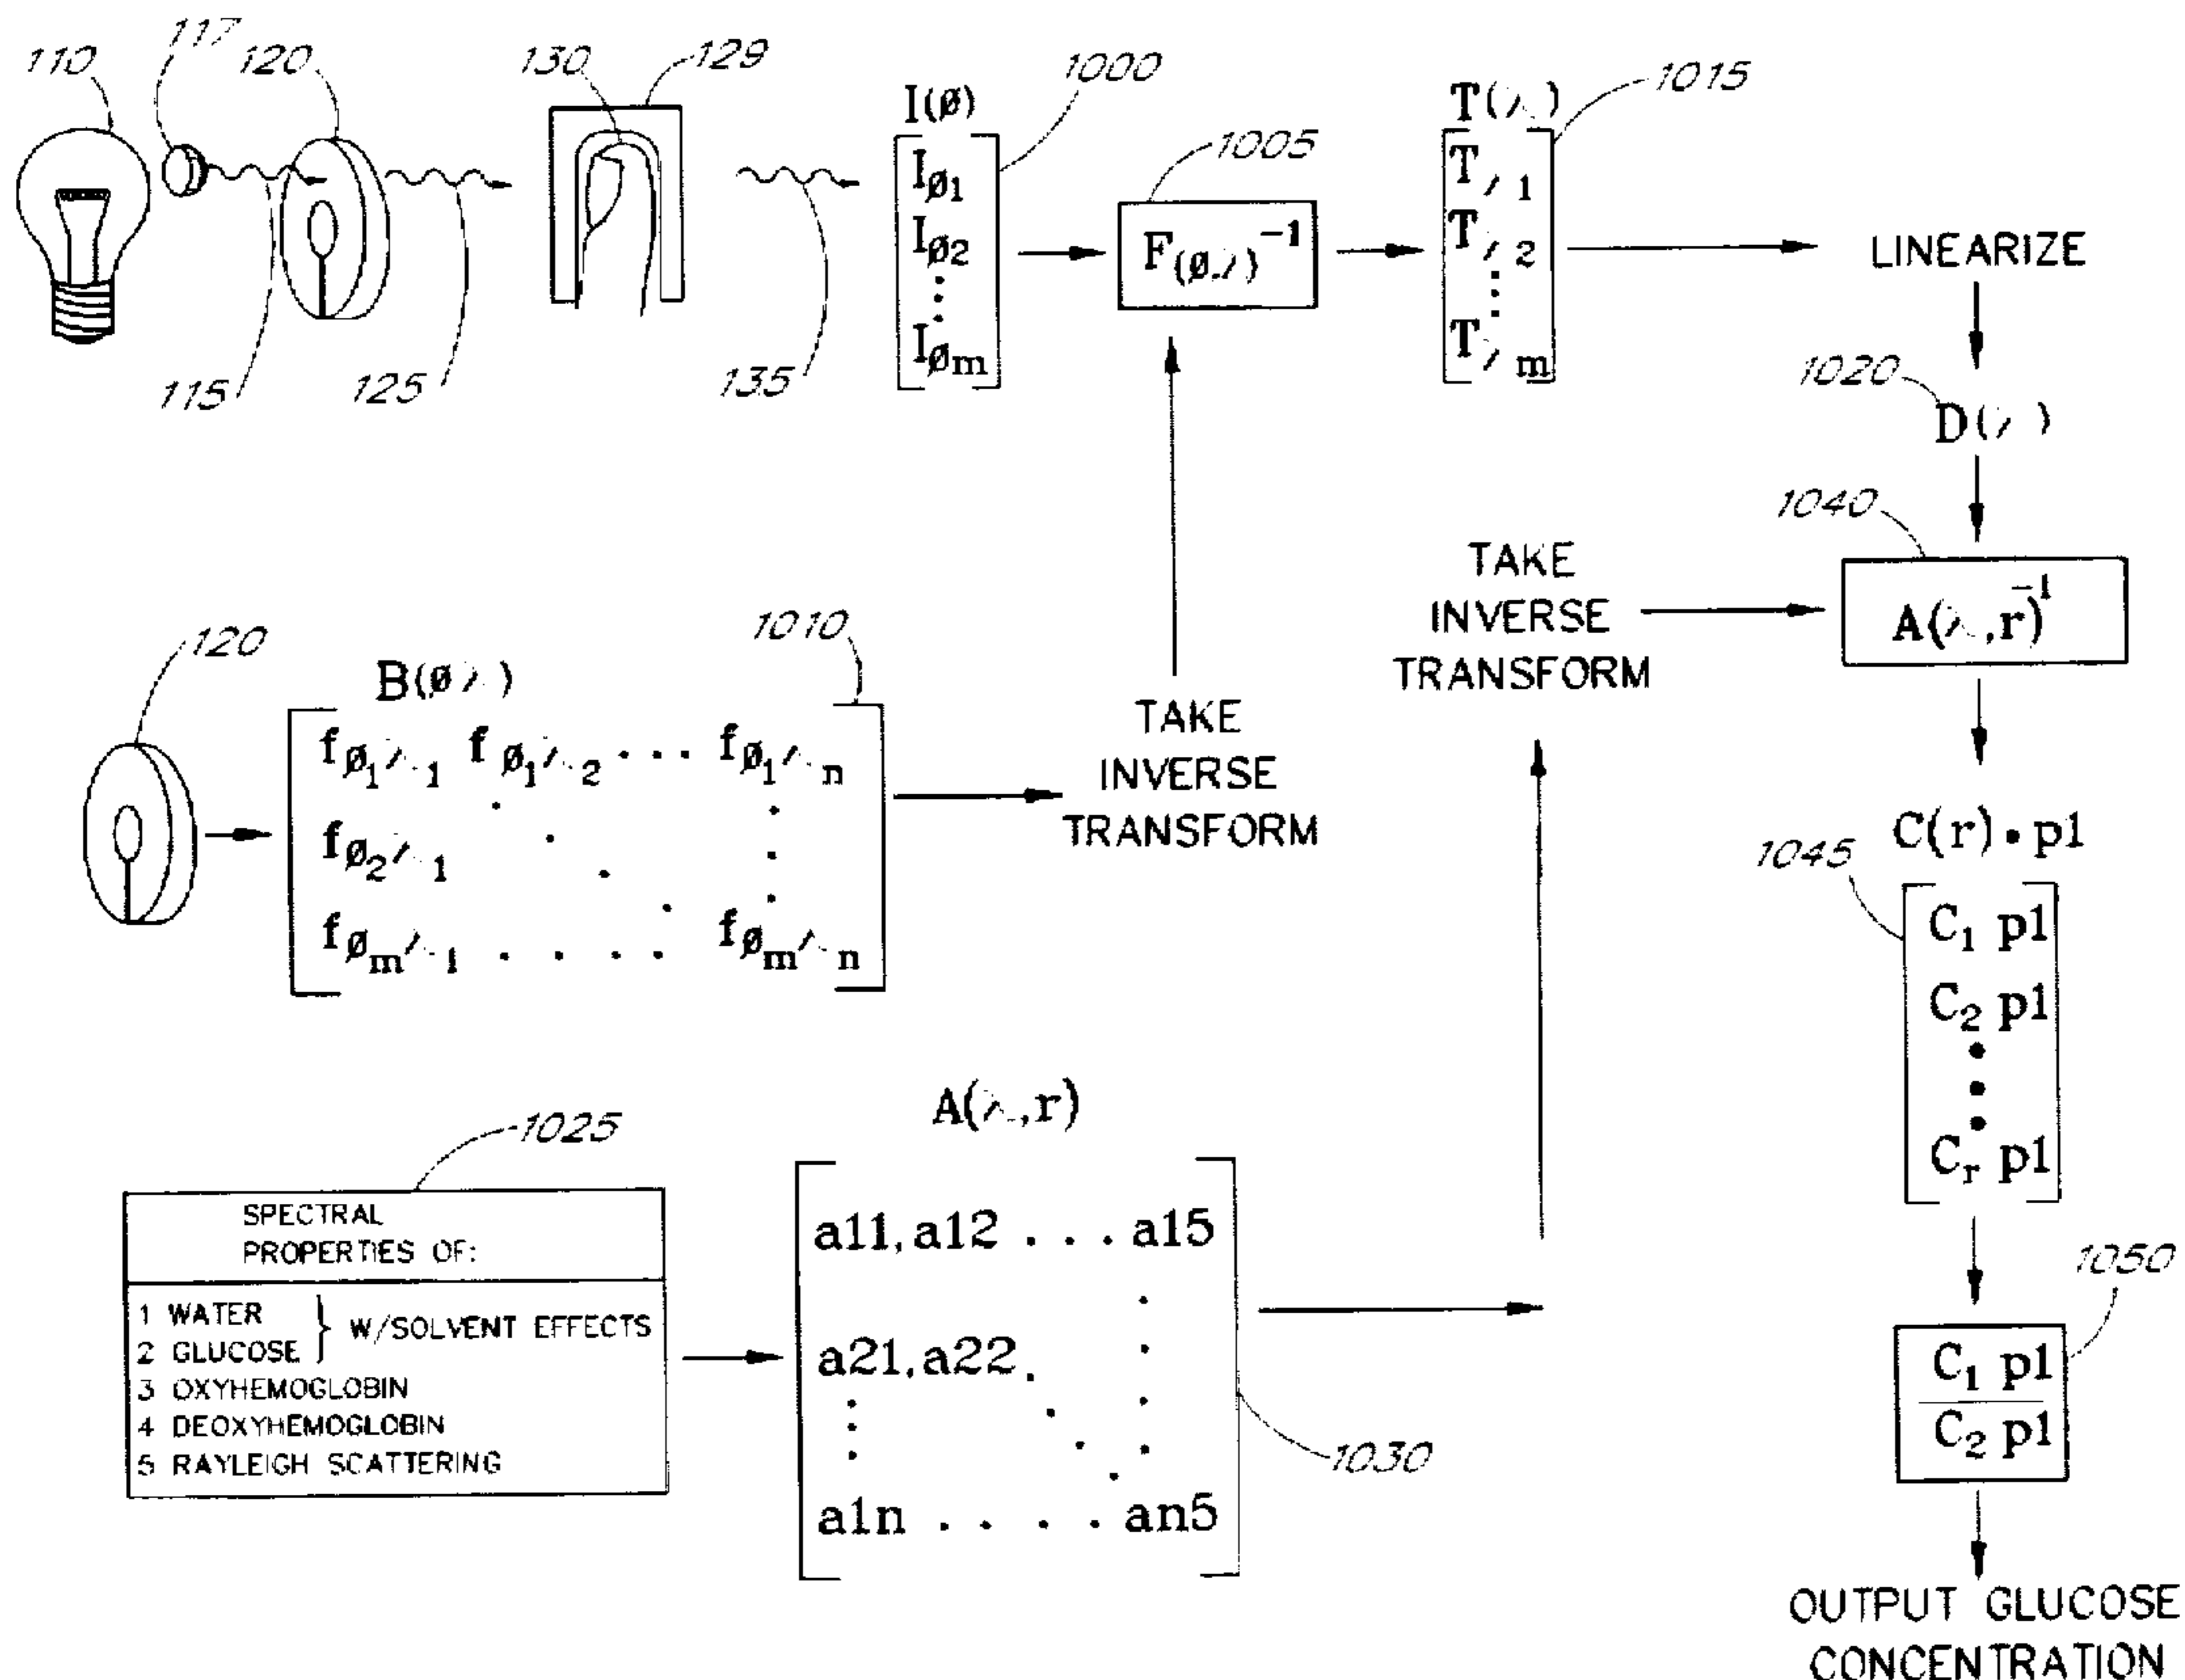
110 117 120 130 129 1000 1015

$I(\emptyset)$

$\begin{bmatrix} I_{\emptyset_1} \\ I_{\emptyset 2} \\ \vdots \\ I_{\emptyset_m} \end{bmatrix}$

1005

$F_{(\emptyset,\lambda)}^{-1}$

$T(\lambda)$

$\begin{bmatrix} T_{\lambda 1} \\ T_{\lambda 2} \\ \vdots \\ T_{\lambda m} \end{bmatrix}$

LINEARIZE

115 125 135

1020

$D(\lambda)$

1040

TAKE INVERSE TRANSFORM

$A(\lambda,r)^{-1}$

120

1010

$B(\emptyset\lambda)$

$\begin{bmatrix} f_{\emptyset_1\lambda_1} & f_{\emptyset_1\lambda_2} & \cdots & f_{\emptyset_1\lambda_n} \\ f_{\emptyset_2\lambda_1} & & \ddots & \vdots \\ f_{\emptyset_m\lambda_1} & \cdots & \cdots & f_{\emptyset_m\lambda_n} \end{bmatrix}$

TAKE INVERSE TRANSFORM

$C(r) \cdot p1$

1045

$\begin{bmatrix} C_1\ p1 \\ C_2\ p1 \\ \vdots \\ C_r\ p1 \end{bmatrix}$

1025

$A(\lambda,r)$

SPECTRAL PROPERTIES OF:

1 WATER
2 GLUCOSE } W/SOLVENT EFFECTS
3 OXYHEMOGLOBIN
4 DEOXYHEMOGLOBIN
5 RAYLEIGH SCATTERING

$\begin{bmatrix} a11, a12 & \cdots & a15 \\ a21, a22 & \ddots & \vdots \\ \vdots & & \vdots \\ a1n & \cdots & an5 \end{bmatrix}$

1030

1050

$\frac{C_1\ p1}{C_2\ p1}$

OUTPUT GLUCOSE CONCENTRATION